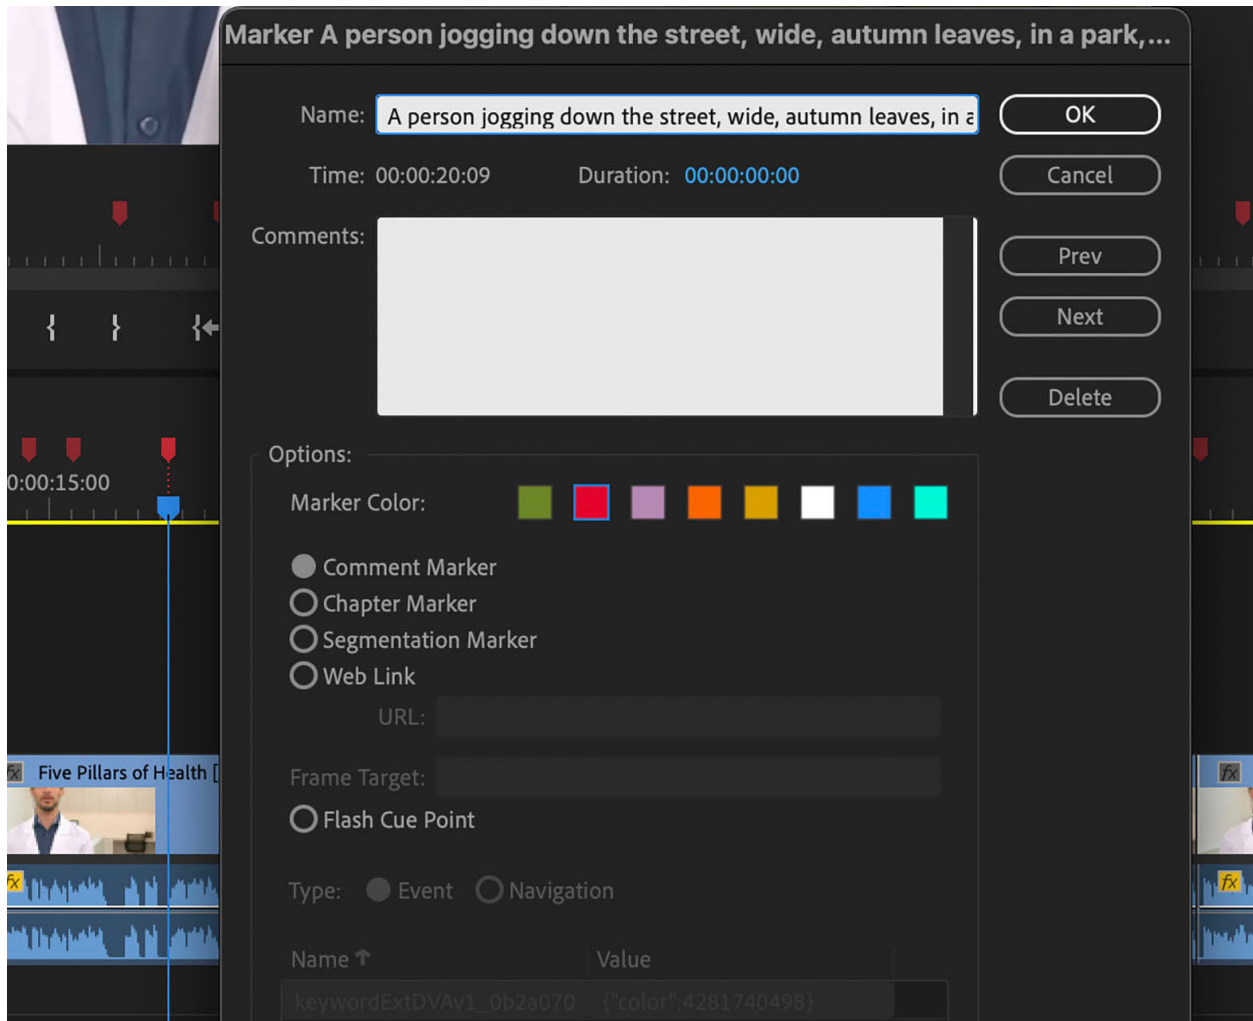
Marker A person jogging down the street, wide, autumn leaves, in a park,...

Name: A person jogging down the street, wide, autumn leaves, in a

OK

Time: 00:00:20:09 Duration: 00:00:00:00

Cancel

Comments:

Prev

Next

Delete

0:00:15:00

Options:

Marker Color:

Comment Marker

Chapter Marker

Segmentation Marker

Web Link

URL:

Frame Target:

Flash Cue Point

Type: Event Navigation

| Name | Value |
|---|---|
| keywordExtDVAv1_0b2a070 | {"color":4281740498} |

fx Five Pillars of Health

fx

fx

fx